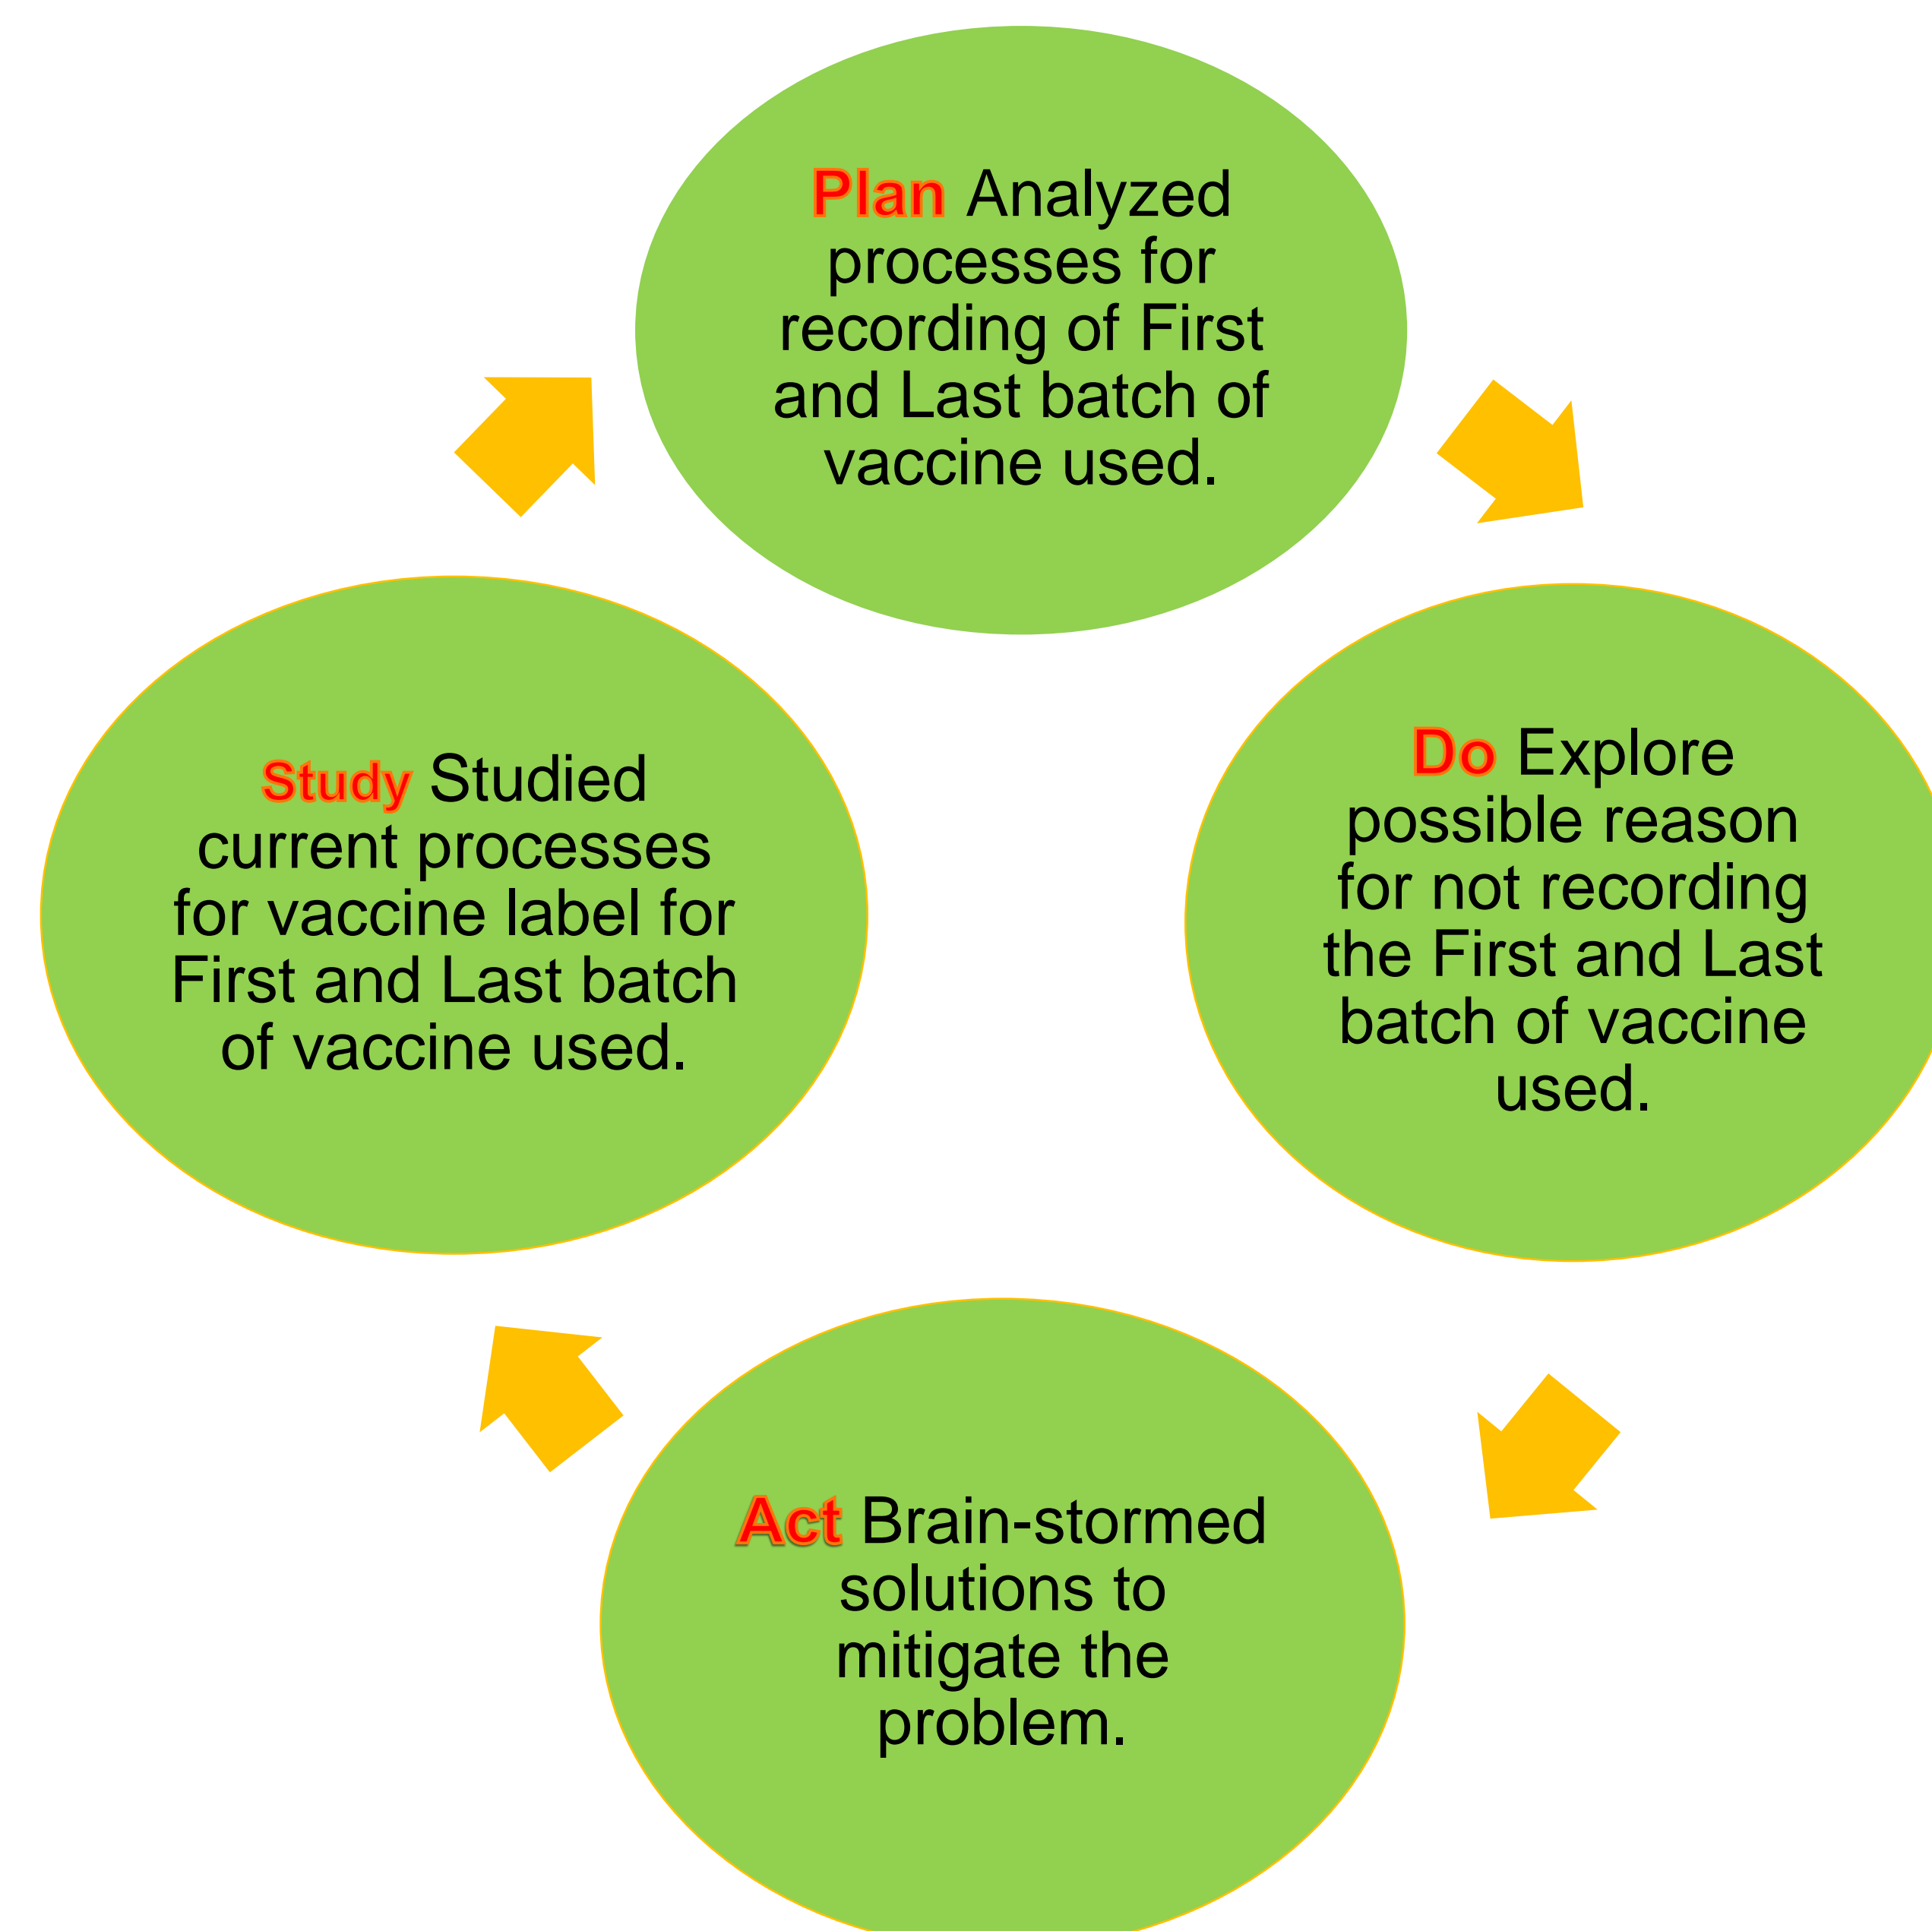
Plan Analyzed processes for recording of First and Last batch of vaccine used.

Do Explore possible reason for not recording the First and Last batch of vaccine used.

Act Brain-stormed solutions to mitigate the problem.

Study Studied current processes for vaccine label for First and Last batch of vaccine used.